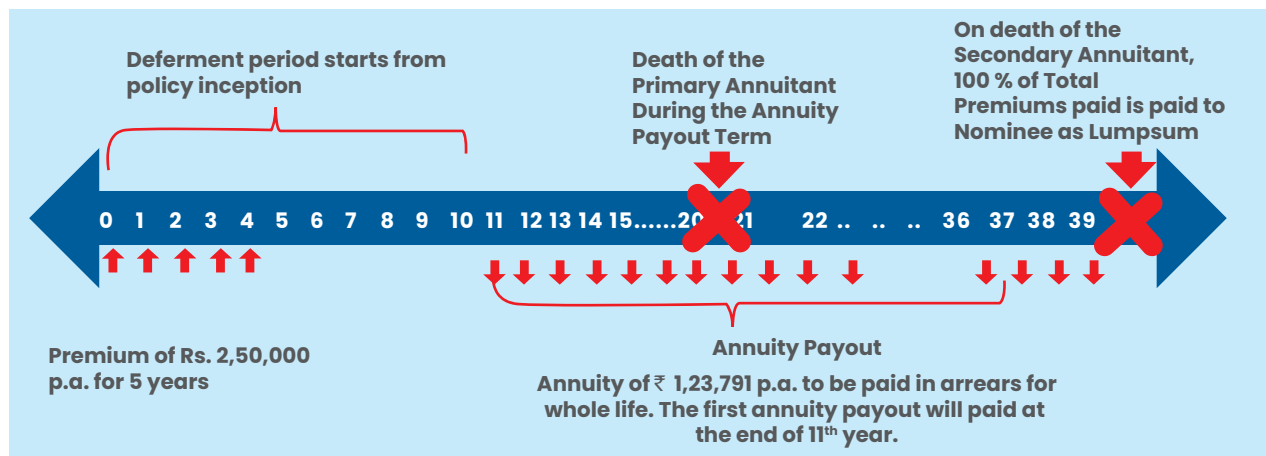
Deferment period starts from policy inception

Death of the Primary Annuitant During the Annuity Payout Term

On death of the Secondary Annuitant, 100 % of Total Premiums paid is paid to Nominee as Lumpsum

0 1 2 3 4 5 6 7 8 9 10 11 12 13 14 15......20 21 22 .. .. .. 36 37 38 39

Premium of Rs. 2,50,000 p.a. for 5 years

Annuity Payout

Annuity of ₹ 1,23,791 p.a. to be paid in arrears for whole life. The first annuity payout will paid at the end of 11$^{th}$ year.